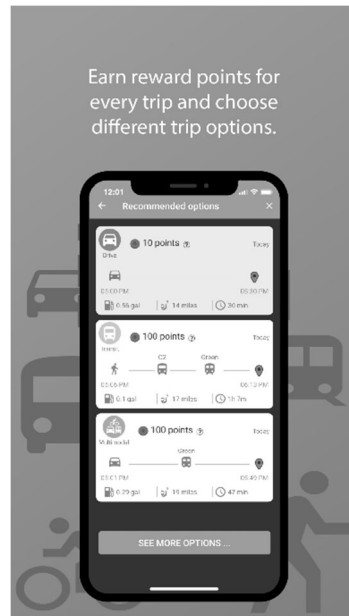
Earn reward points for every trip and choose different trip options.

12:01

Recommended options

10 points

Drive

Today

05:00 PM

05:30 PM

0.56 gal

14 miles

30 min

100 points

Transit

Today

C2

Green

05:08 PM

06:12 PM

0.1 gal

17 miles

1h 3m

100 points

Multi-modal

Today

Green

05:01 PM

05:49 PM

0.29 gal

19 miles

47 min

SEE MORE OPTIONS ...